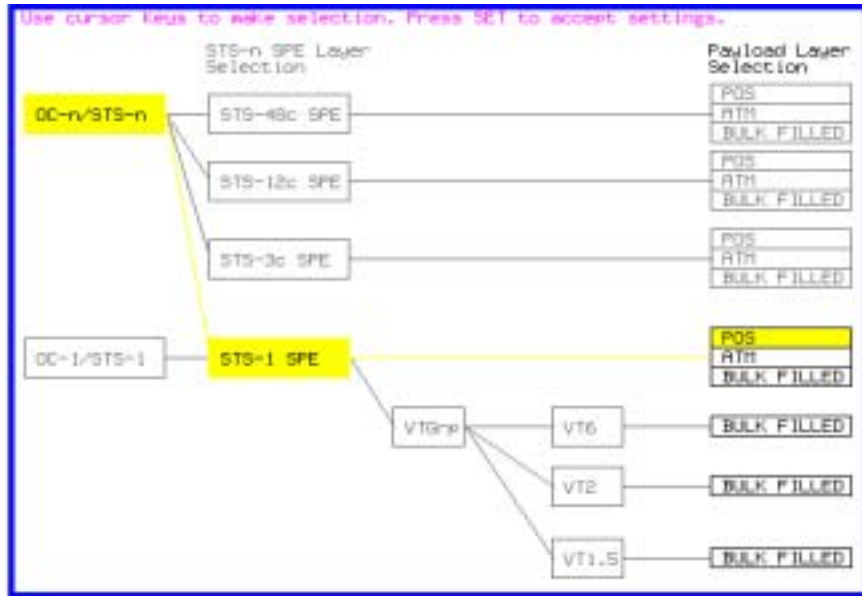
Use cursor keys to make selection. Press SET to accept settings.

STS-n SPE Layer Selection

Payload Layer Selection

OC-n/STS-n

STS-48c SPE

POS
ATM
BULK FILLED

STS-12c SPE

POS
ATM
BULK FILLED

STS-3c SPE

POS
ATM
BULK FILLED

OC-1/STS-1

STS-1 SPE

POS
ATM
BULK FILLED

VTGrp

VT6

BULK FILLED

VT2

BULK FILLED

VT1.5

BULK FILLED